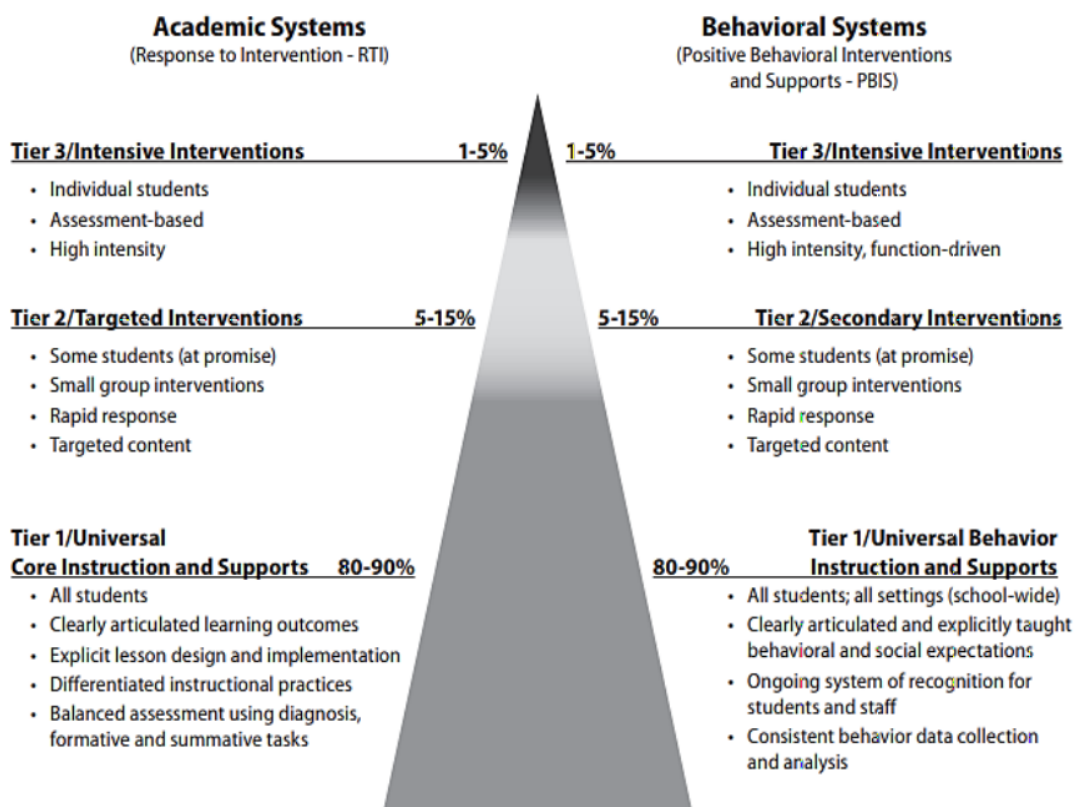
Academic Systems
(Response to Intervention - RTI)

Behavioral Systems
(Positive Behavioral Interventions and Supports - PBIS)

Tier 3/Intensive Interventions 1-5%
- Individual students
- Assessment-based
- High intensity

Tier 2/Targeted Interventions 5-15%
- Some students (at promise)
- Small group interventions
- Rapid response
- Targeted content

Tier 1/Universal
Core Instruction and Supports 80-90%
- All students
- Clearly articulated learning outcomes
- Explicit lesson design and implementation
- Differentiated instructional practices
- Balanced assessment using diagnosis, formative and summative tasks

1-5% Tier 3/Intensive Interventions
- Individual students
- Assessment-based
- High intensity, function-driven

5-15% Tier 2/Secondary Interventions
- Some students (at promise)
- Small group interventions
- Rapid response
- Targeted content

80-90% Tier 1/Universal Behavior
Instruction and Supports
- All students; all settings (school-wide)
- Clearly articulated and explicitly taught behavioral and social expectations
- Ongoing system of recognition for students and staff
- Consistent behavior data collection and analysis